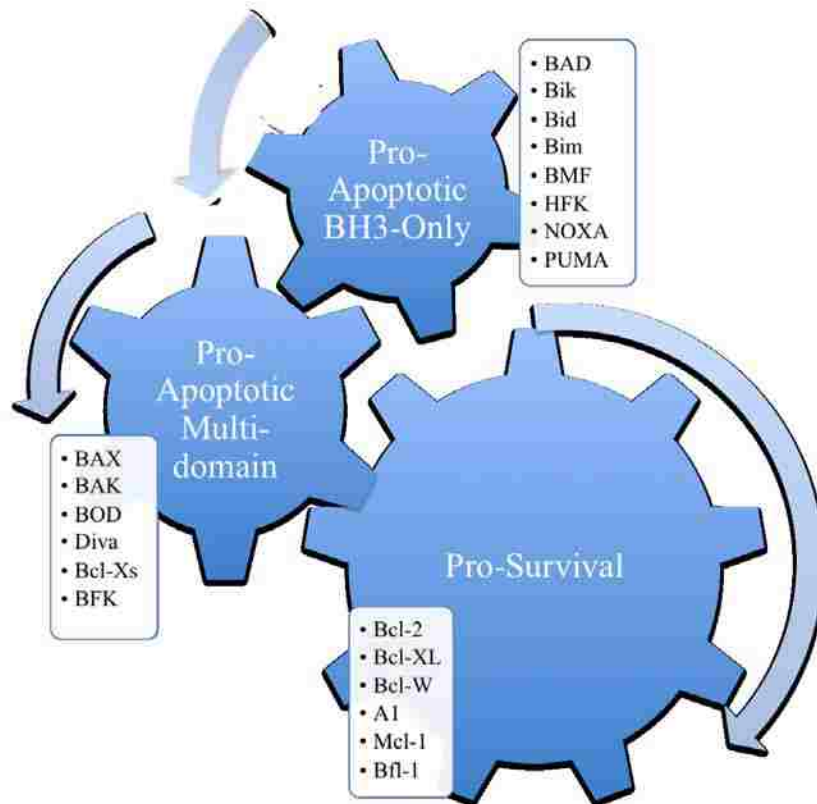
Pro-Apoptotic BH3-Only

- BAD
- Bik
- Bid
- Bim
- BMF
- HFK
- NOXA
- PUMA

Pro-Apoptotic Multi-domain

- BAX
- BAK
- BOD
- Diva
- Bcl-Xs
- BFK

Pro-Survival

- Bcl-2
- Bcl-XL
- Bcl-W
- A1
- Mcl-1
- Bfl-1